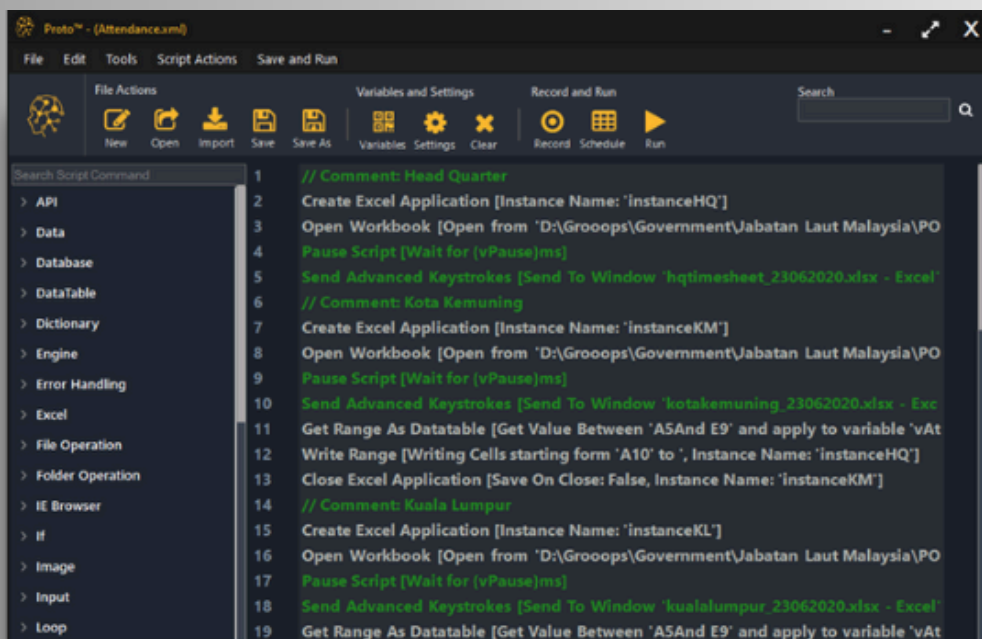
Proto™ - (Attendance.xml)

File Edit Tools Script Actions Save and Run

File Actions
New Open Import Save Save As

Variables and Settings
Variables Settings Clear

Record and Run
Record Schedule Run

Search

Search Script Command

API
Data
Database
DataTable
Dictionary
Engine
Error Handling
Excel
File Operation
Folder Operation
IE Browser
If
Image
Input
Loop

1 // Comment: Head Quarter
2 Create Excel Application [Instance Name: 'instanceHQ']
3 Open Workbook [Open from 'D:\Grooops\Government\Jabatan Laut Malaysia\PO
4 Pause Script [Wait for (vPause)ms]
5 Send Advanced Keystrokes [Send To Window 'hqtimesheet_23062020.xlsx - Excel'
6 // Comment: Kota Kemuning
7 Create Excel Application [Instance Name: 'instanceKM']
8 Open Workbook [Open from 'D:\Grooops\Government\Jabatan Laut Malaysia\PO
9 Pause Script [Wait for (vPause)ms]
10 Send Advanced Keystrokes [Send To Window 'kotakemuning_23062020.xlsx - Exc
11 Get Range As Datatable [Get Value Between 'A5And E9' and apply to variable 'vAt
12 Write Range [Writing Cells starting form 'A10' to ', Instance Name: 'instanceHQ']
13 Close Excel Application [Save On Close: False, Instance Name: 'instanceKM']
14 // Comment: Kuala Lumpur
15 Create Excel Application [Instance Name: 'instanceKL']
16 Open Workbook [Open from 'D:\Grooops\Government\Jabatan Laut Malaysia\PO
17 Pause Script [Wait for (vPause)ms]
18 Send Advanced Keystrokes [Send To Window 'kualalumpur_23062020.xlsx - Excel'
19 Get Range As Datatable [Get Value Between 'A5And E9' and apply to variable 'vAt